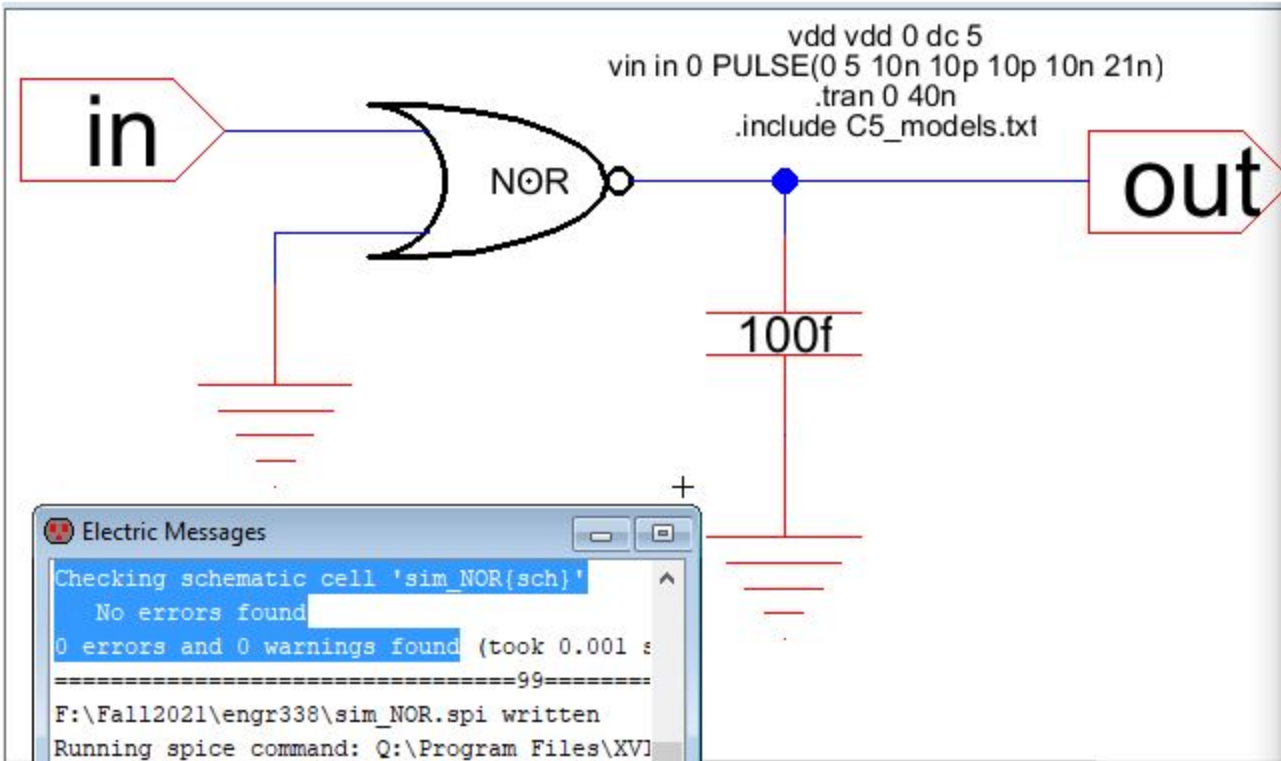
vdd vdd 0 dc 5
vin in 0 PULSE(0 5 10n 10p 10p 10n 21n)
.tran 0 40n
.include C5_models.txt

in

NOR

out

100f

Electric Messages

Checking schematic cell 'sim_NOR{sch}'
No errors found
0 errors and 0 warnings found (took 0.001 s
=================================99========
F:\Fall2021\engr338\sim_NOR.spi written
Running spice command: Q:\Program Files\XV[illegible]